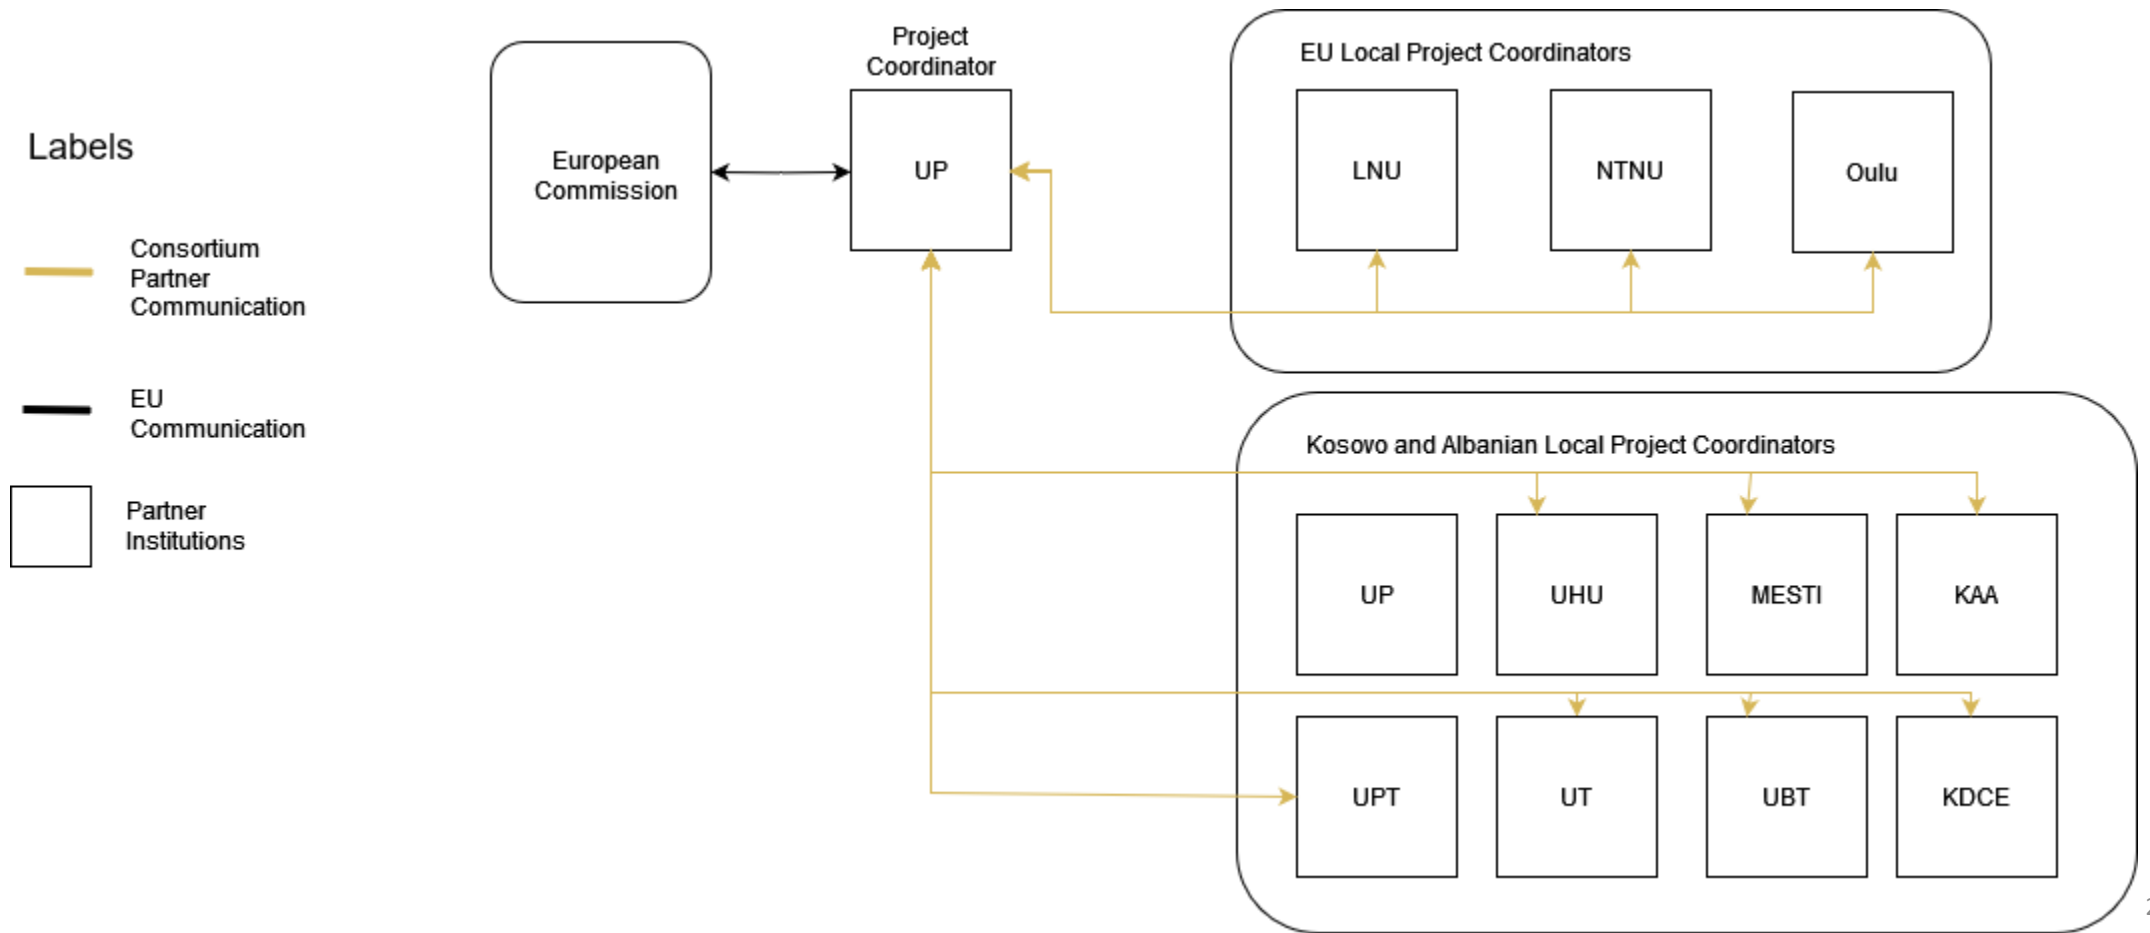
Labels

Consortium Partner Communication

EU Communication

Partner Institutions

European Commission

Project Coordinator

UP

EU Local Project Coordinators

LNU

NTNU

Oulu

Kosovo and Albanian Local Project Coordinators

UP

UHU

MESTI

KAA

UPT

UT

UBT

KDCE